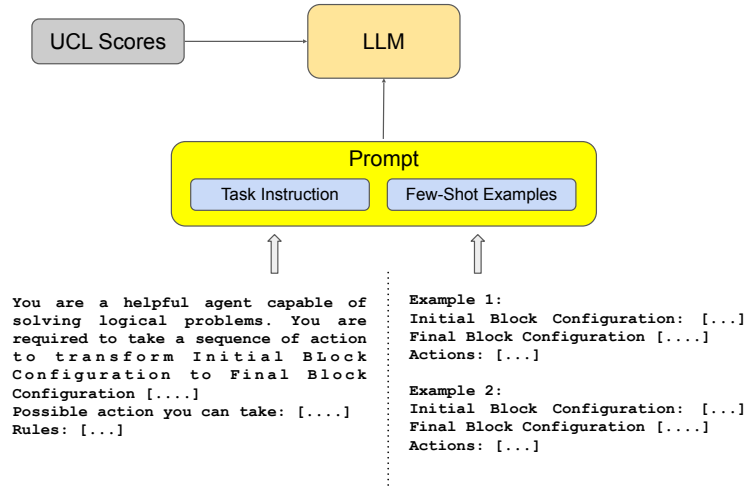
UCL Scores

LLM

Prompt

Task Instruction

Few-Shot Examples

You are a helpful agent capable of solving logical problems. You are required to take a sequence of action to transform Initial BLock Configuration to Final Block Configuration [....]
Possible action you can take: [....]
Rules: [...]

Example 1:
Initial Block Configuration: [...]
Final Block Configuration [....]
Actions: [...]

Example 2:
Initial Block Configuration: [...]
Final Block Configuration [....]
Actions: [...]